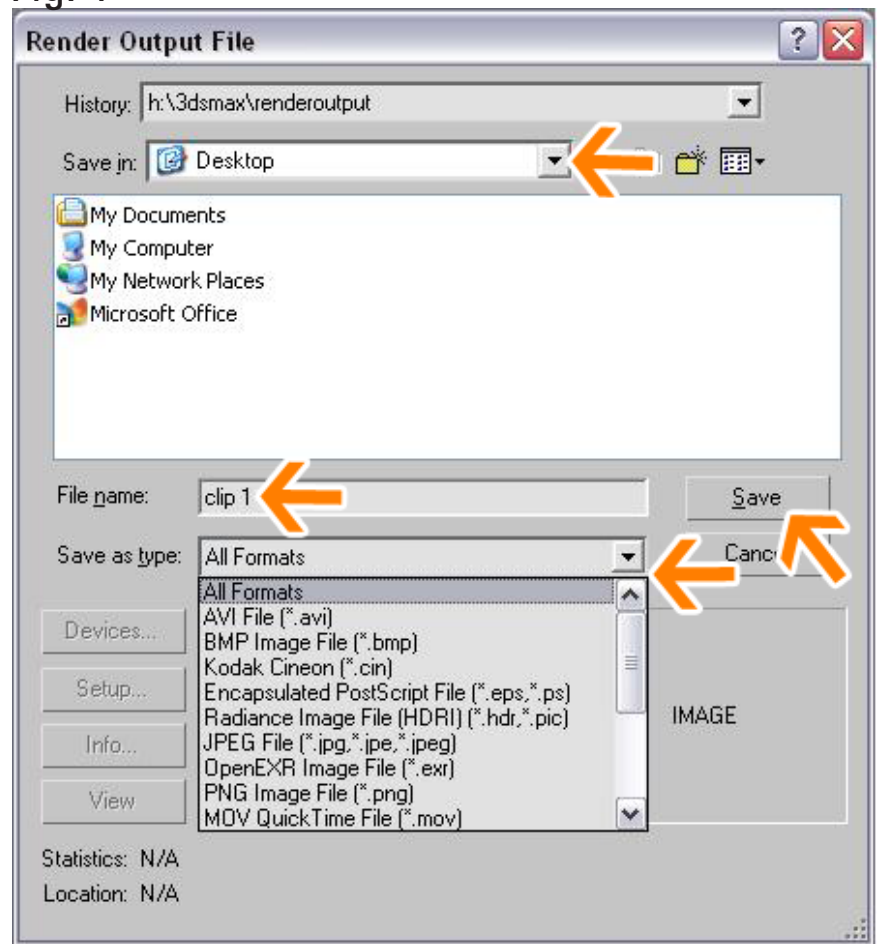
Render Output File

History: h:\3dsmax\renderoutput

Save in: Desktop

My Documents
My Computer
My Network Places
Microsoft Office

File name: clip 1

Save

Save as type: All Formats

Cancel

All Formats
AVI File (*.avi)
BMP Image File (*.bmp)
Kodak Cineon (*.cin)
Encapsulated PostScript File (*.eps,*.ps)
Radiance Image File (HDRI) (*.hdr,*.pic)
JPEG File (*.jpg,*.jpe,*.jpeg)
OpenEXR Image File (*.exr)
PNG Image File (*.png)
MOV QuickTime File (*.mov)

Devices...
Setup...
Info...
View

IMAGE

Statistics: N/A
Location: N/A